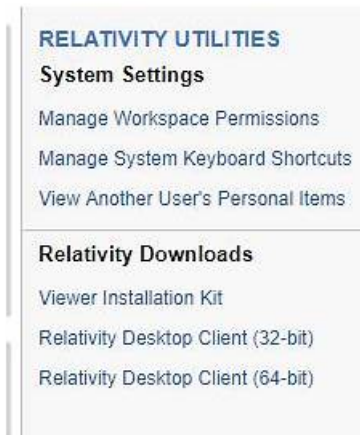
RELATIVITY UTILITIES
System Settings
Manage Workspace Permissions
Manage System Keyboard Shortcuts
View Another User's Personal Items

Relativity Downloads
Viewer Installation Kit
Relativity Desktop Client (32-bit)
Relativity Desktop Client (64-bit)